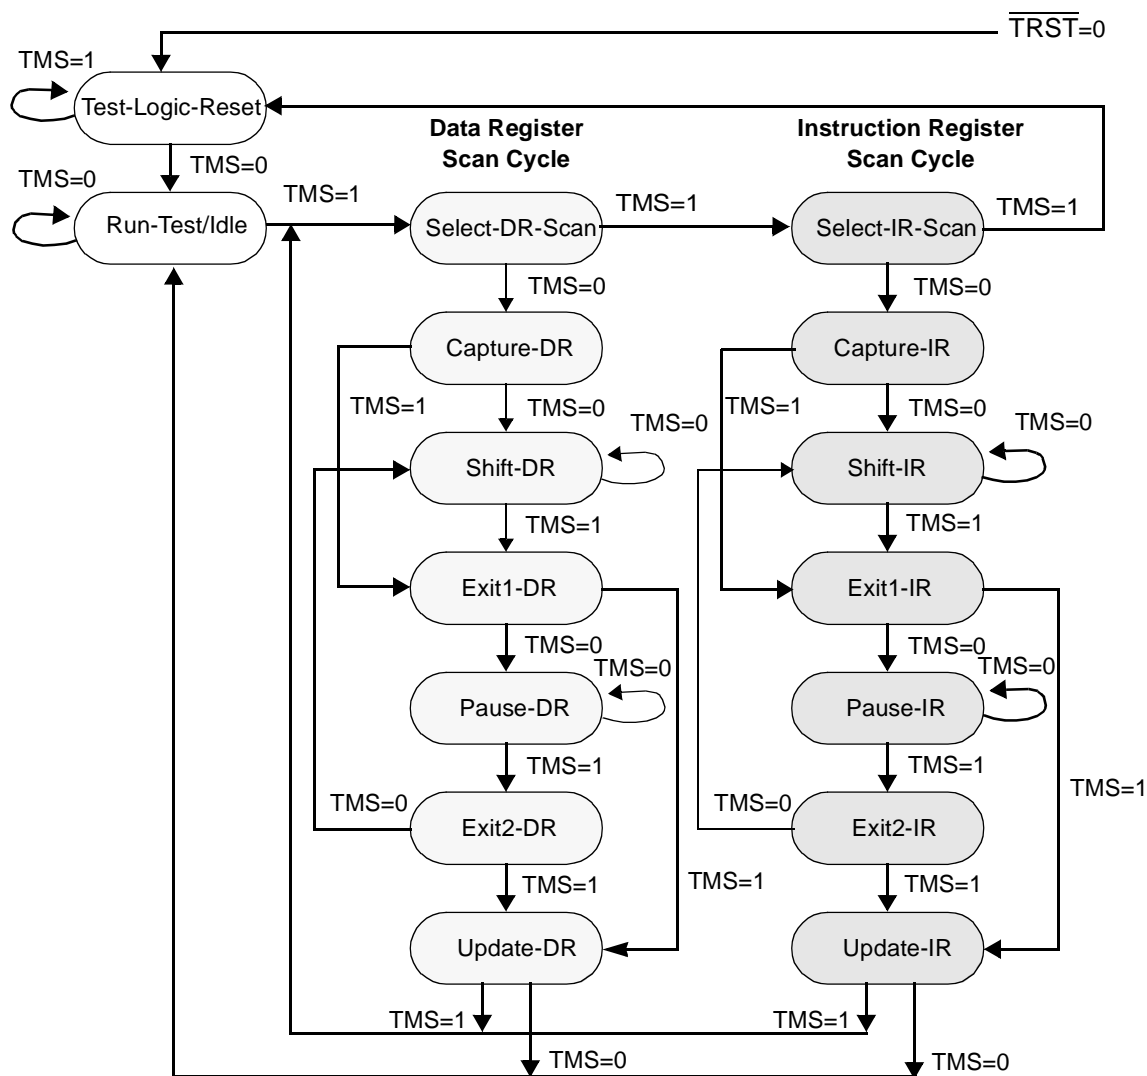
$\overline{TRST}$=0

TMS=1

Test-Logic-Reset

TMS=0

TMS=0

Run-Test/Idle

Data Register Scan Cycle

Instruction Register Scan Cycle

TMS=1

Select-DR-Scan

TMS=1

Select-IR-Scan

TMS=1

TMS=0

TMS=0

Capture-DR

Capture-IR

TMS=1

TMS=0

TMS=1

TMS=0

TMS=0

TMS=0

Shift-DR

Shift-IR

TMS=1

TMS=1

Exit1-DR

Exit1-IR

TMS=0

TMS=0

TMS=0

TMS=0

Pause-DR

Pause-IR

TMS=1

TMS=1

TMS=1

TMS=0

Exit2-DR

TMS=0

Exit2-IR

TMS=1

TMS=1

TMS=1

Update-DR

Update-IR

TMS=1

TMS=1

TMS=0

TMS=0